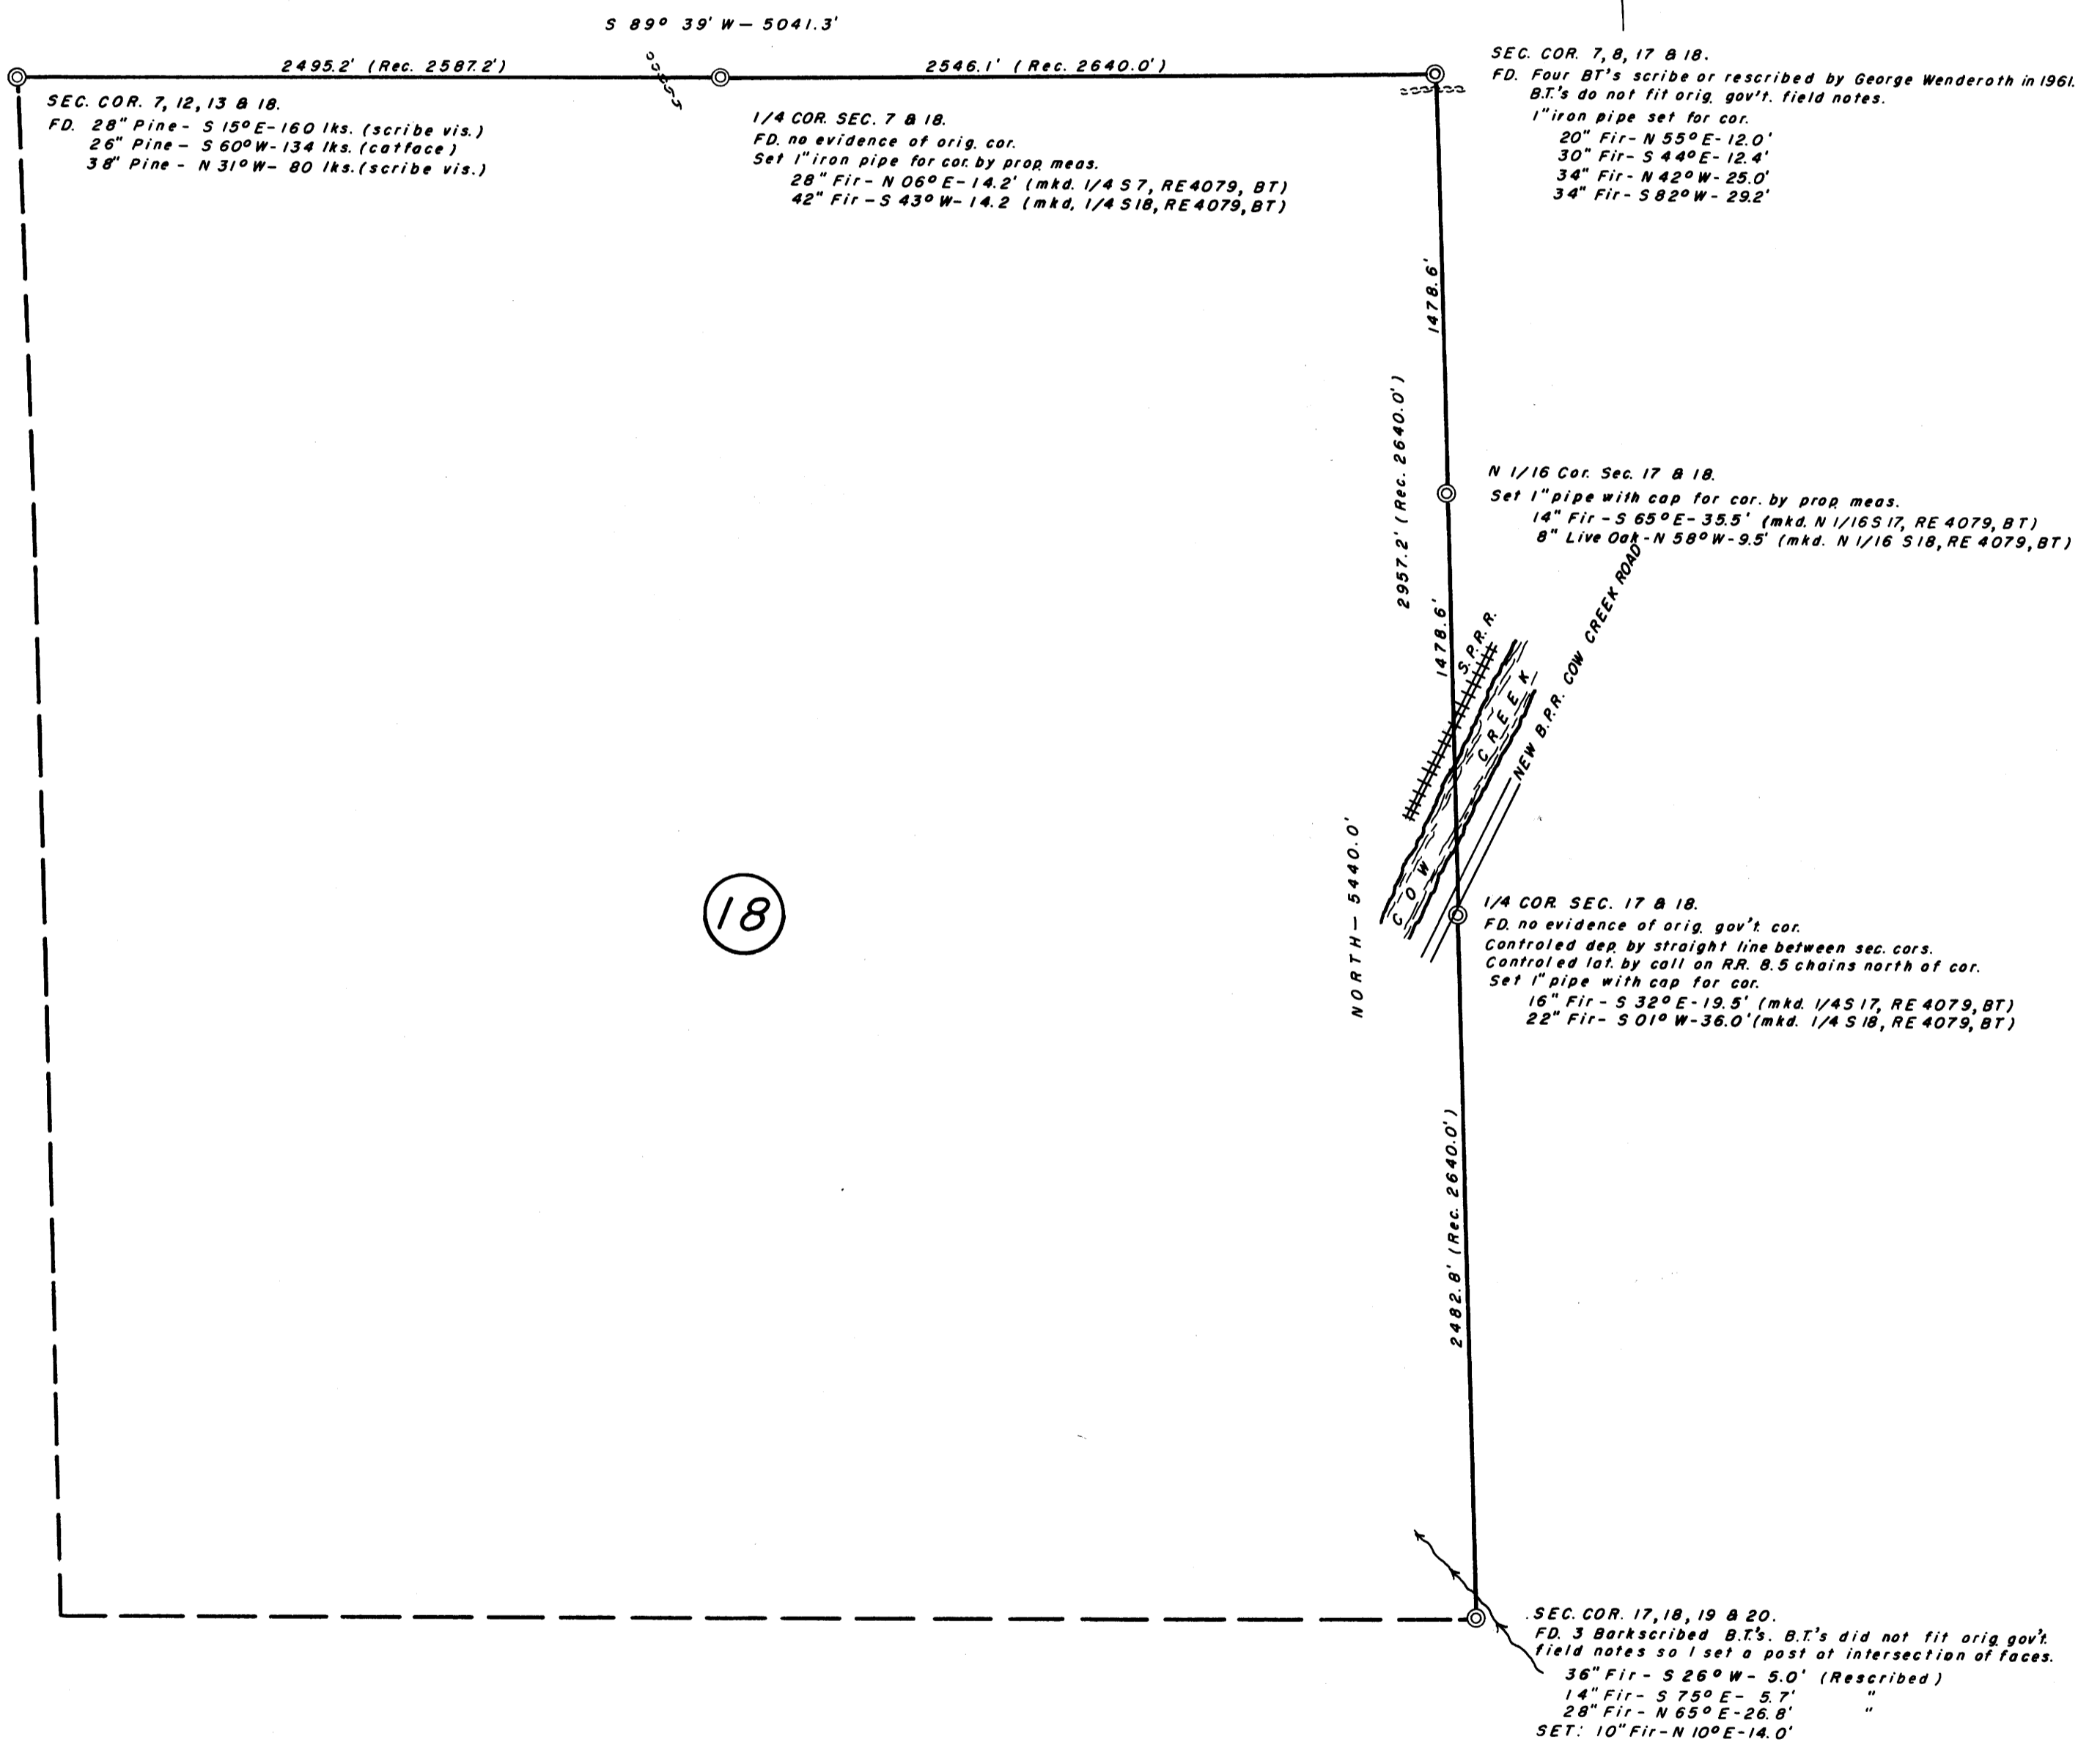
S 89° 39' W — 5041.3'

2495.2' (Rec. 2587.2')

2546.1' (Rec. 2640.0')

SEC. COR. 7, 12, 13 & 18.
FD. 28" Pine - S 15° E - 160 lks. (scribe vis.)
26" Pine - S 60° W - 134 lks. (catface)
38" Pine - N 31° W - 80 lks. (scribe vis.)

1/4 COR. SEC. 7 & 18.
FD. no evidence of orig. cor.
Set 1" iron pipe for cor. by prop. meas.
28" Fir - N 06° E - 14.2' (mkd. 1/4 S 7, RE 4079, BT)
42" Fir - S 43° W - 14.2 (mkd. 1/4 S 18, RE 4079, BT)

SEC. COR. 7, 8, 17 & 18.
FD. Four BT's scribe or rescribed by George Wenderoth in 1961.
B.T.'s do not fit orig. gov't. field notes.
1" iron pipe set for cor.
20" Fir - N 55° E - 12.0'
30" Fir - S 44° E - 12.4'
34" Fir - N 42° W - 25.0'
34" Fir - S 82° W - 29.2'

1478.6'

2957.2' (Rec. 2640.0')

N 1/16 Cor. Sec. 17 & 18.
Set 1" pipe with cap for cor. by prop. meas.
14" Fir - S 65° E - 35.5' (mkd. N 1/16 S 17, RE 4079, BT)
8" Live Oak - N 58° W - 9.5' (mkd. N 1/16 S 18, RE 4079, BT)

1478.6'

S.P.R.R.

COW CREEK

NEW B.P.R. COW CREEK ROAD

NORTH — 5440.0'

18

1/4 COR. SEC. 17 & 18.
FD. no evidence of orig. gov't. cor.
Controled dep. by straight line between sec. cors.
Controled lat. by call on RR. 8.5 chains north of cor.
Set 1" pipe with cap for cor.
16" Fir - S 32° E - 19.5' (mkd. 1/4 S 17, RE 4079, BT)
22" Fir - S 01° W - 36.0' (mkd. 1/4 S 18, RE 4079, BT)

2482.8' (Rec. 2640.0')

SEC. COR. 17, 18, 19 & 20.
FD. 3 Barkscribed B.T.'s. B.T.'s did not fit orig. gov't. field notes so I set a post at intersection of faces.
36" Fir - S 26° W - 5.0' (Rescribed)
14" Fir - S 75° E - 5.7' "
28" Fir - N 65° E - 26.8' "
SET: 10" Fir - N 10° E - 14.0'